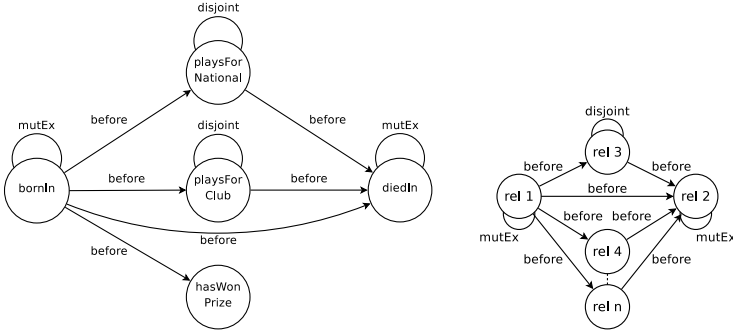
disjoint

playsFor National

before

before

mutEx

disjoint

mutEx

before

playsFor Club

before

bornIn

diedIn

before

before

hasWon Prize

disjoint

before

rel 3

before

before

rel 1

rel 2

before

before

mutEx

rel 4

mutEx

before

before

rel n